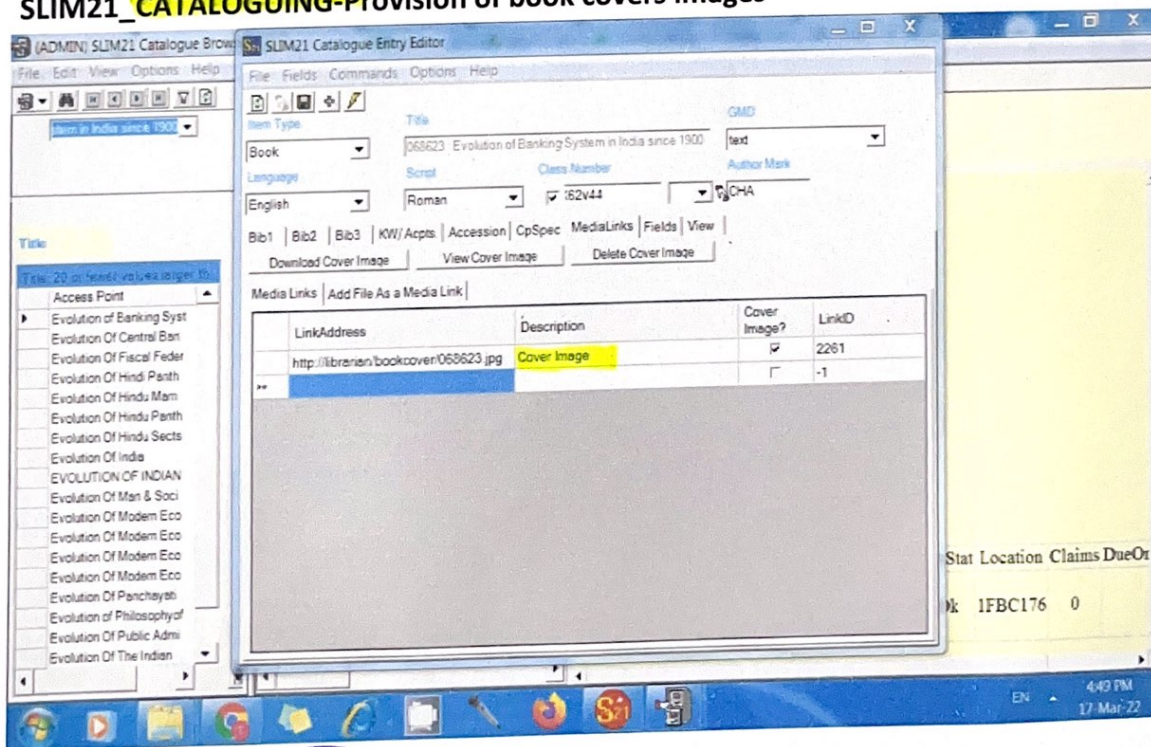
SLIM21_CATALOGUING-Provision of book covers images

(ADMIN) SLIM21 Catalogue Brow

File Edit View Options Help

item in India since 1900

Title

Title: 20 or fewer values larger th

| Access Point |
|---|
| Evolution of Banking Syst |
| Evolution Of Central Ban |
| Evolution Of Fiscal Feder |
| Evolution Of Hindi Panth |
| Evolution Of Hindu Mam |
| Evolution Of Hindu Panth |
| Evolution Of Hindu Sects |
| Evolution Of India |
| EVOLUTION OF INDIAN |
| Evolution Of Man & Soci |
| Evolution Of Modern Eco |
| Evolution Of Modern Eco |
| Evolution Of Modern Eco |
| Evolution Of Modern Eco |
| Evolution Of Panchayati |
| Evolution of Philosophy of |
| Evolution Of Public Admi |
| Evolution Of The Indian |

SLIM21 Catalogue Entry Editor

File Fields Commands Options Help

Item Type
Book

Title
068623 : Evolution of Banking System in India since 1900

GMD
text

Language
English

Script
Roman

Class Number
:62v44

Author Mark
CHA

Bib1 | Bib2 | Bib3 | KW/Acpts | Accession | CpSpec | MediaLinks | Fields | View

Download Cover Image | View Cover Image | Delete Cover Image

Media Links | Add File As a Media Link

| LinkAddress | Description | Cover Image? | LinkID |
|---|---|---|---|
| http://librarian/bookcover/068623.jpg | Cover Image | ☑ | 2261 |
| | | ☐ | -1 |

Stat Location Claims DueOr

)k 1FBC176 0

EN 4:49 PM 17-Mar-22